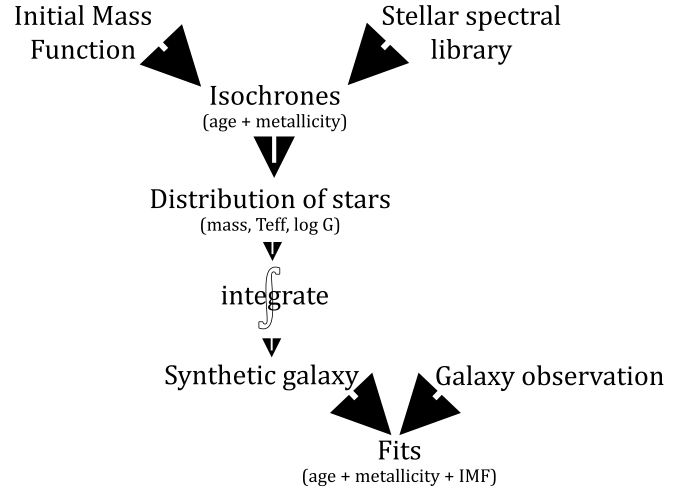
Initial Mass Function

Stellar spectral library

Isochrones
(age + metallicity)

Distribution of stars
(mass, Teff, log G)

integrate
$\int$

Synthetic galaxy

Galaxy observation

Fits
(age + metallicity + IMF)